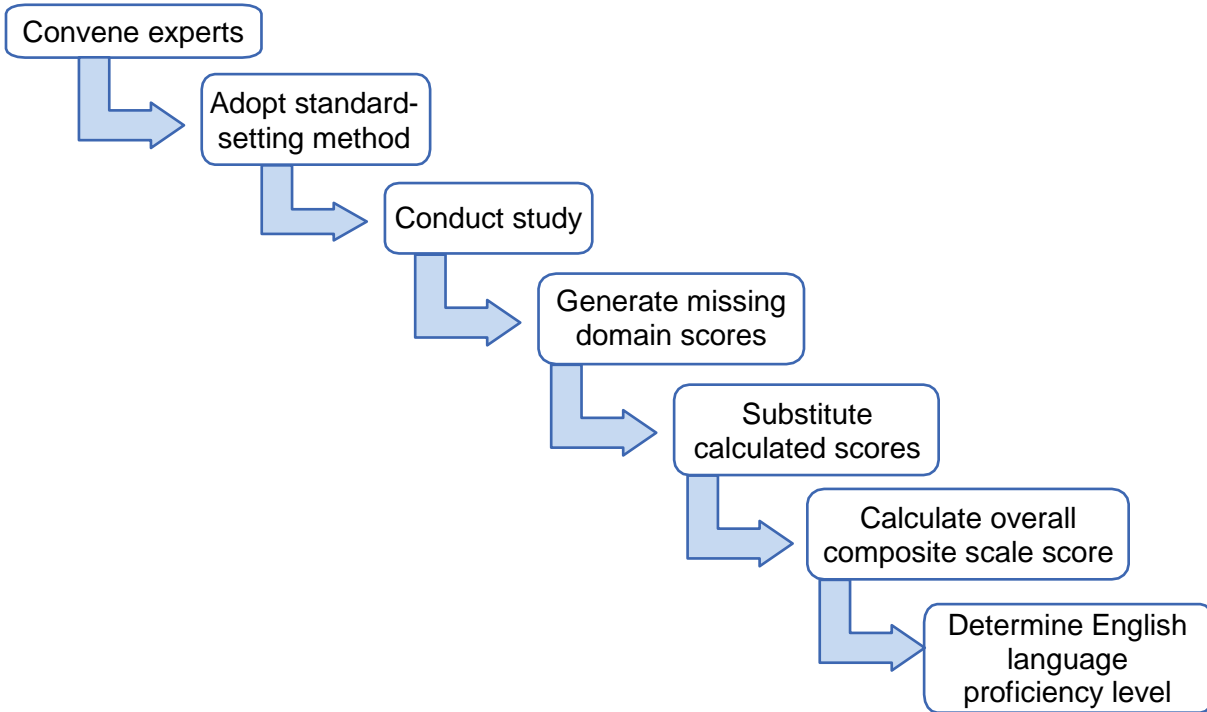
Convene experts

Adopt standard-setting method

Conduct study

Generate missing domain scores

Substitute calculated scores

Calculate overall composite scale score

Determine English language proficiency level